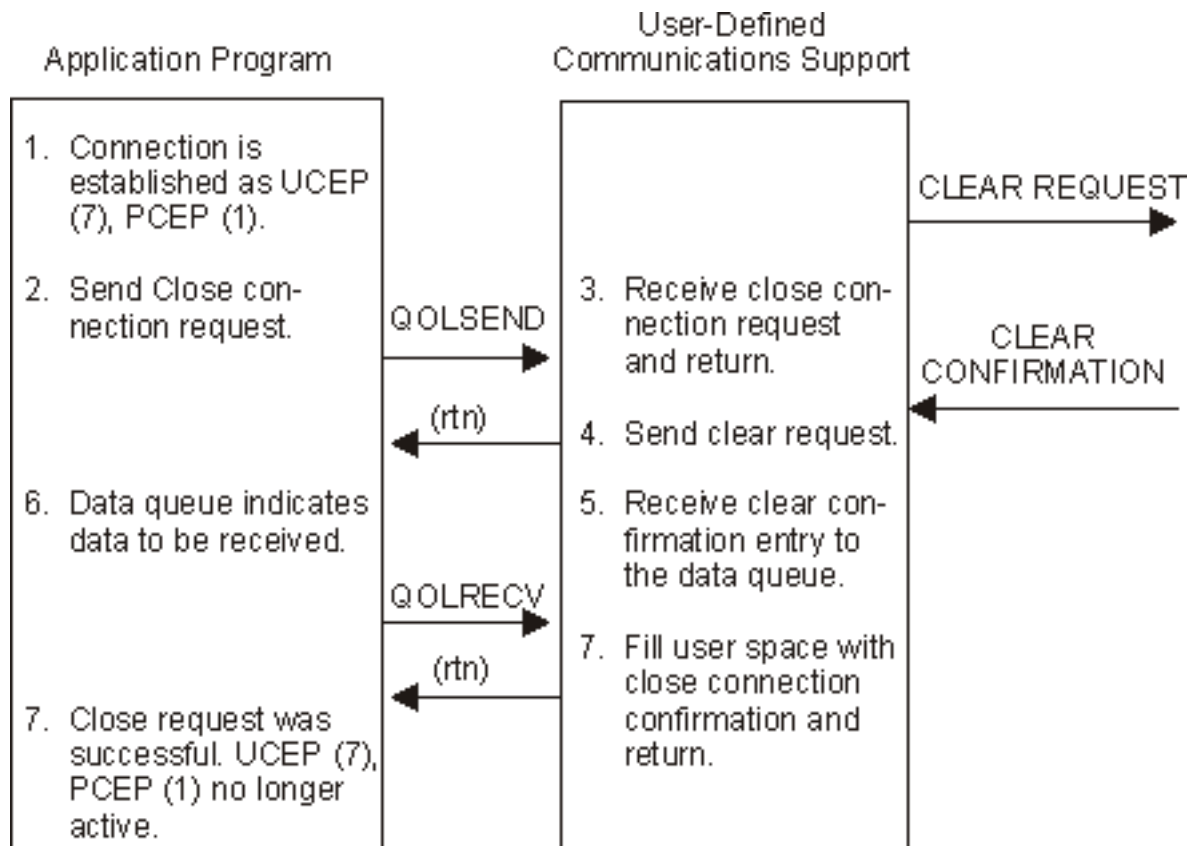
Application Program

User-Defined Communications Support

1. Connection is established as UCEP (7), PCEP (1).

2. Send Close connection request.

QOLSEND

(rtn)

6. Data queue indicates data to be received.

QOLRECV

(rtn)

7. Close request was successful. UCEP (7), PCEP (1) no longer active.

3. Receive close connection request and return.

4. Send clear request.

5. Receive clear confirmation entry to the data queue.

7. Fill user space with close connection confirmation and return.

CLEAR REQUEST

CLEAR CONFIRMATION